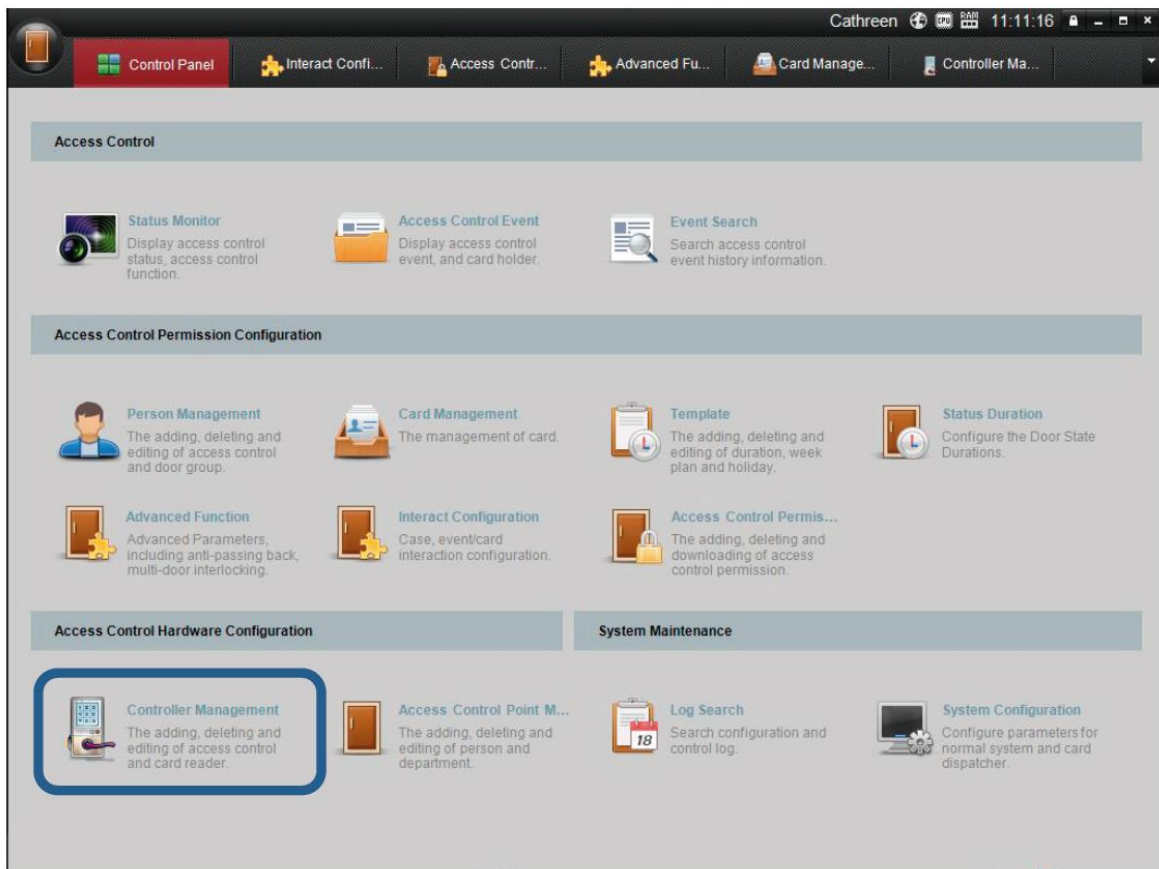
Cathreen CPU RAM 11:11:16

Control Panel | Interact Confi... | Access Contr... | Advanced Fu... | Card Manage... | Controller Ma...

Access Control

Status Monitor
Display access control status, access control function.

Access Control Event
Display access control event, and card holder.

Event Search
Search access control event history information.

Access Control Permission Configuration

Person Management
The adding, deleting and editing of access control and door group.

Card Management
The management of card.

Template
The adding, deleting and editing of duration, week plan and holiday.

Status Duration
Configure the Door State Durations.

Advanced Function
Advanced Parameters, including anti-passing back, multi-door interlocking.

Interact Configuration
Case, event/card interaction configuration.

Access Control Permis...
The adding, deleting and downloading of access control permission.

Access Control Hardware Configuration

System Maintenance

Controller Management
The adding, deleting and editing of access control and card reader.

Access Control Point M...
The adding, deleting and editing of person and department.

Log Search
Search configuration and control log.

18

System Configuration
Configure parameters for normal system and card dispatcher.